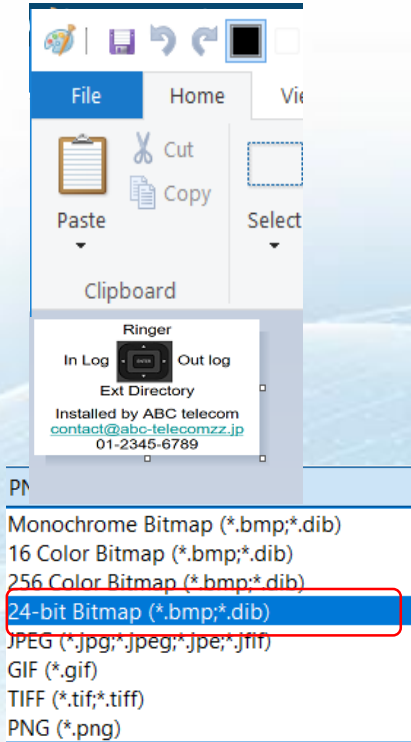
File
Home
Vi

Paste
Cut
Copy
Clipboard
Select

Ringer
In Log
ENTER
Out log
Ext Directory
Installed by ABC telecom
contact@abc-telecomzz.jp
01-2345-6789

PN
Monochrome Bitmap (*.bmp;*.dib)
16 Color Bitmap (*.bmp;*.dib)
256 Color Bitmap (*.bmp;*.dib)
24-bit Bitmap (*.bmp;*.dib)
JPEG (*.jpg;*.jpeg;*.jpe;*.jfif)
GIF (*.gif)
TIFF (*.tif;*.tiff)
PNG (*.png)